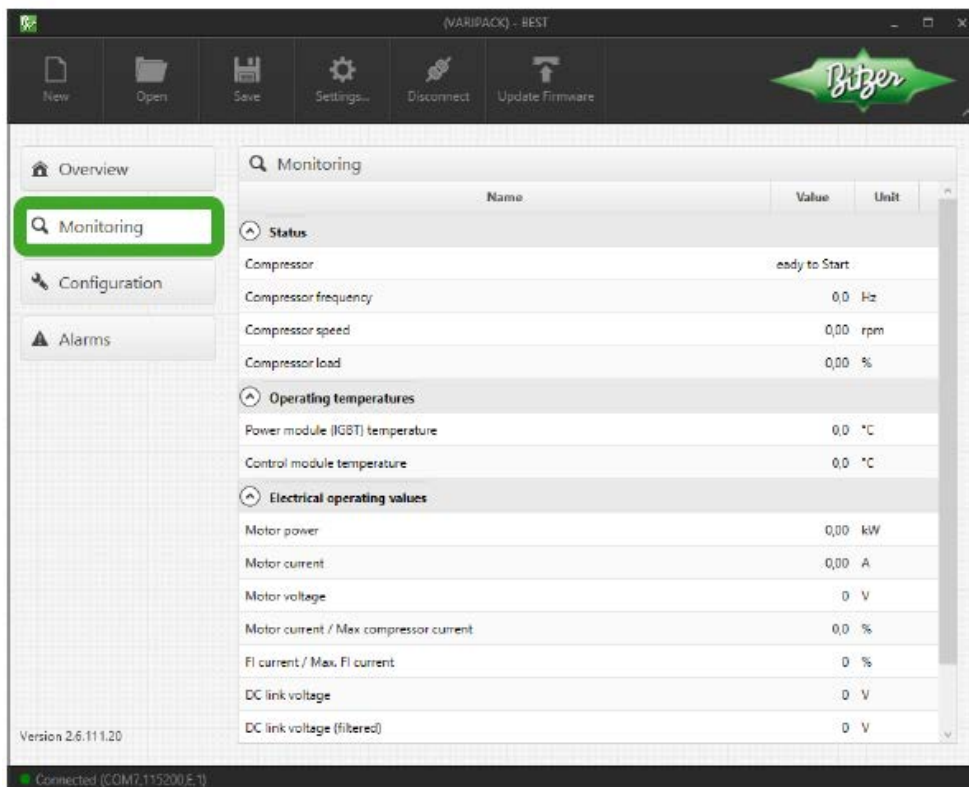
(VARIPACK) - BEST

New
Open
Save
Settings...
Disconnect
Update Firmware

Bitzer

Overview
Monitoring
Configuration
Alarms

Version 2.6.111.20

Monitoring

| Name | Value | Unit |
|---|---|---|
| Status | | |
| Compressor | eady to Start | |
| Compressor frequency | 0,0 | Hz |
| Compressor speed | 0,00 | rpm |
| Compressor load | 0,00 | % |
| Operating temperatures | | |
| Power module (IGBT) temperature | 0,0 | °C |
| Control module temperature | 0,0 | °C |
| Electrical operating values | | |
| Motor power | 0,00 | kW |
| Motor current | 0,00 | A |
| Motor voltage | 0 | V |
| Motor current / Max compressor current | 0,0 | % |
| FI current / Max. FI current | 0 | % |
| DC link voltage | 0 | V |
| DC link voltage (filtered) | 0 | V |

Connected (COM7,115200,E,1)